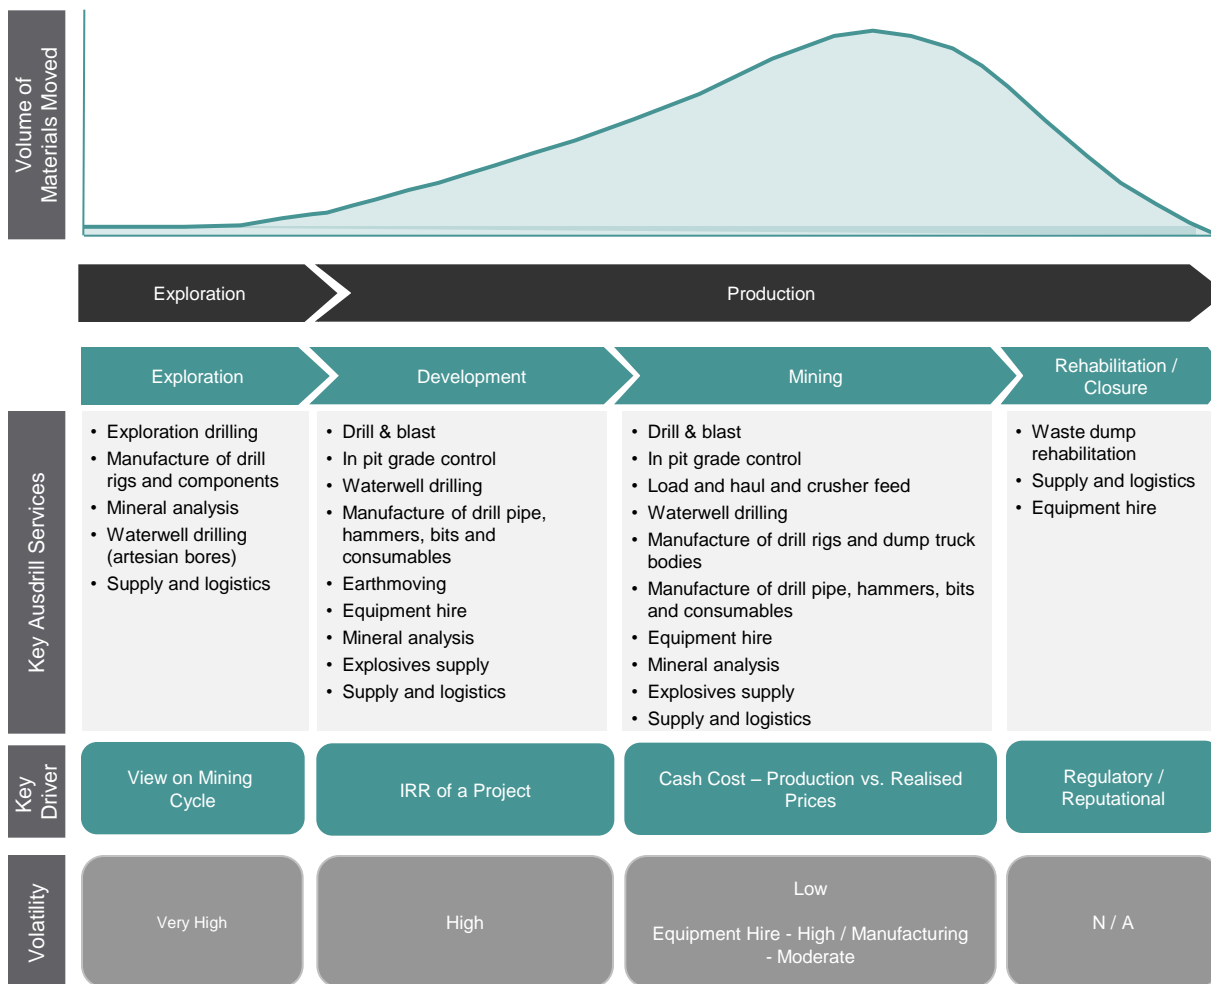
Volume of Materials Moved

Exploration

Production

Exploration

Development

Mining

Rehabilitation / Closure

Key Ausdrill Services

• Exploration drilling
• Manufacture of drill rigs and components
• Mineral analysis
• Waterwell drilling (artesian bores)
• Supply and logistics

• Drill & blast
• In pit grade control
• Waterwell drilling
• Manufacture of drill pipe, hammers, bits and consumables
• Earthmoving
• Equipment hire
• Mineral analysis
• Explosives supply
• Supply and logistics

• Drill & blast
• In pit grade control
• Load and haul and crusher feed
• Waterwell drilling
• Manufacture of drill rigs and dump truck bodies
• Manufacture of drill pipe, hammers, bits and consumables
• Equipment hire
• Mineral analysis
• Explosives supply
• Supply and logistics

• Waste dump rehabilitation
• Supply and logistics
• Equipment hire

Key Driver

View on Mining Cycle

IRR of a Project

Cash Cost – Production vs. Realised Prices

Regulatory / Reputational

Volatility

Very High

High

Low

Equipment Hire - High / Manufacturing - Moderate

N / A